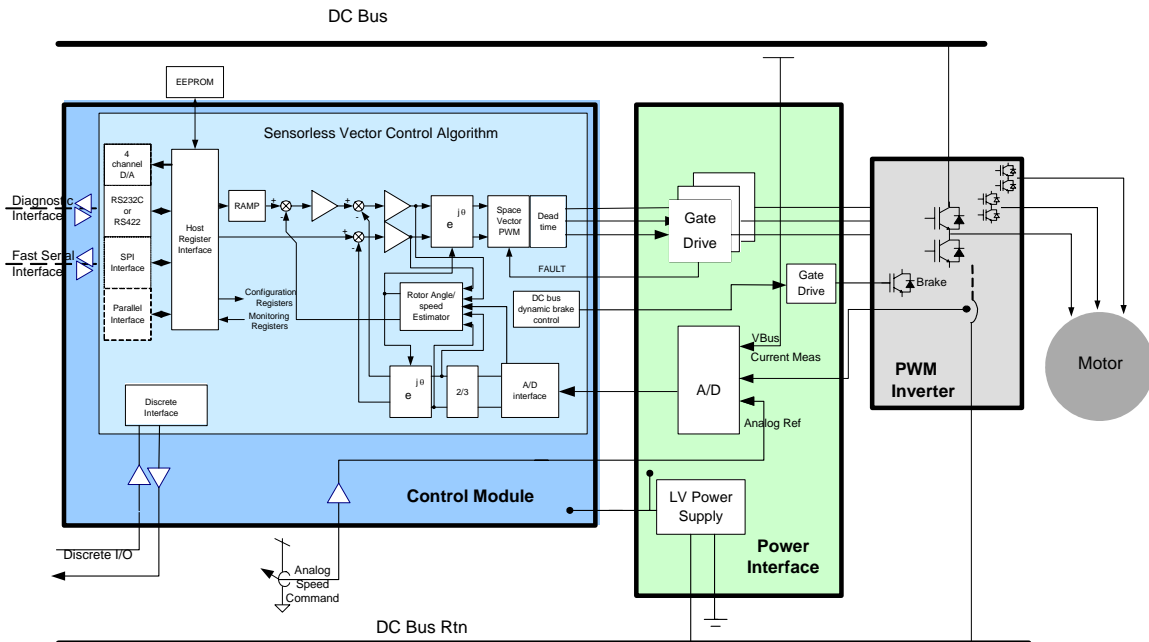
DC Bus

EEPROM

Sensorless Vector Control Algorithm

4 channel D/A

RS232C or RS422

SPI Interface

Parallel Interface

Diagnostic Interface

Fast Serial Interface

Host Register Interface

RAMP

+ -

+ -

+ -

$e^{j\theta}$

Space Vector PWM

Dead time

Gate Drive

FAULT

Configuration Registers

Monitoring Registers

Rotor Angle/ speed Estimator

DC bus dynamic brake control

Gate Drive

Brake

VBus

Current Meas

A/D

Analog Ref

$e^{j\theta}$

2/3

A/D interface

Discrete Interface

Control Module

LV Power Supply

Power Interface

PWM Inverter

Motor

Discrete I/O

Analog Speed Command

DC Bus Rtn